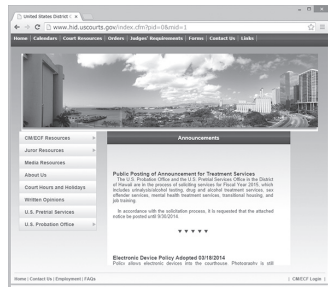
United States District ×

www.hid.uscourts.gov/index.cfm?pid=0&mid=1

Home | Calendars | Court Resources | Orders | Judges' Requirements | Forms | Contact Us | Links

CM/ECF Resources

Juror Resources

Media Resources

About Us

Court Hours and Holidays

Written Opinions

U.S. Pretrial Services

U.S. Probation Office

Announcements

Public Posting of Announcement for Treatment Services

The U.S. Probation Office and the U.S. Pretrial Services Office in the District of Hawaii are in the process of soliciting services for Fiscal Year 2015, which includes urinalysis/alcohol testing, drug and alcohol treatment services, sex offender services, mental health treatment services, transitional housing, and job training.

In accordance with the solicitation process, it is requested that the attached notice be posted until 9/30/2014.

Electronic Device Policy Adopted 03/18/2014

Policy allows electronic devices into the courthouse. Photography is still

Home | Contact Us | Employment | FAQs

| CM/ECF Login |